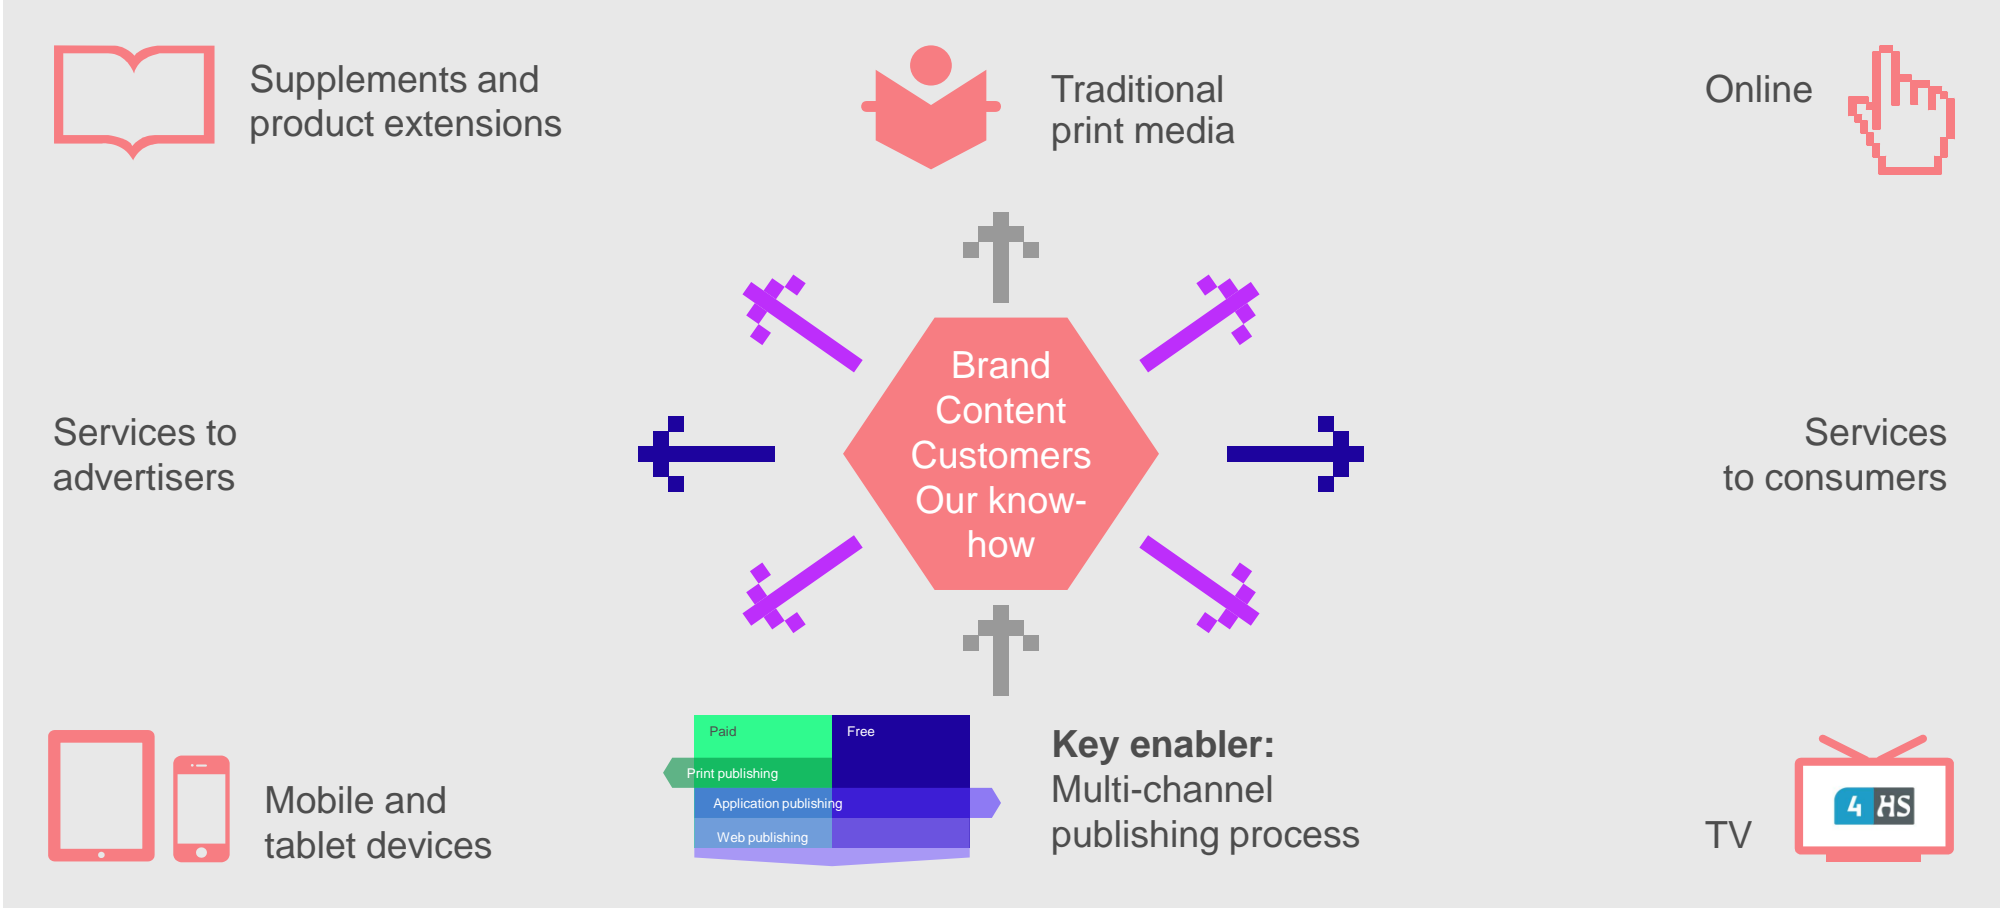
Supplements and product extensions

Traditional print media

Online

Brand
Content
Customers
Our know-how

Services to advertisers

Services to consumers

Paid

Free

Print publishing

Application publishing

Web publishing

Mobile and tablet devices

**Key enabler:**
Multi-channel publishing process

TV

4 HS